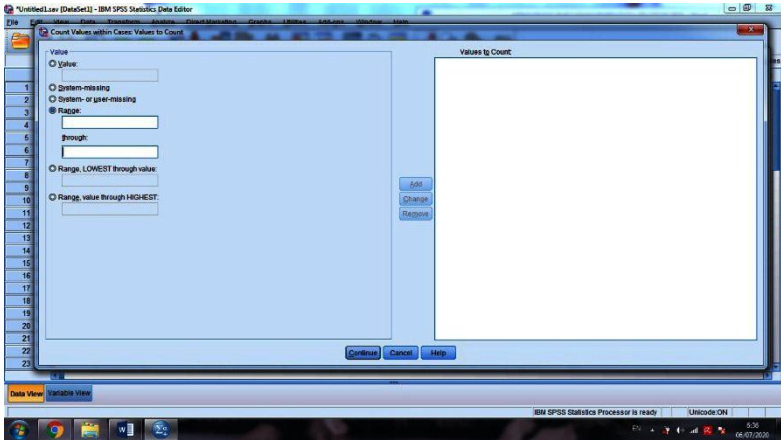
*Untitled1.sav [DataSet1] - IBM SPSS Statistics Data Editor

File Edit View Data Transform Analyze Direct Marketing Graphs Utilities Add-ons Window Help

Count Values within Cases: Values to Count

Value
Value:
System-missing
System- or user-missing
Range:
through:
Range, LOWEST through value:
Range, value through HIGHEST:

Add
Change
Remove

Values to Count:

Continue Cancel Help

1
2
3
4
5
6
7
8
9
10
11
12
13
14
15
16
17
18
19
20
21
22
23

Data View Variable View

IBM SPSS Statistics Processor is ready
Unicode:ON

EN
5:36
06/07/2020